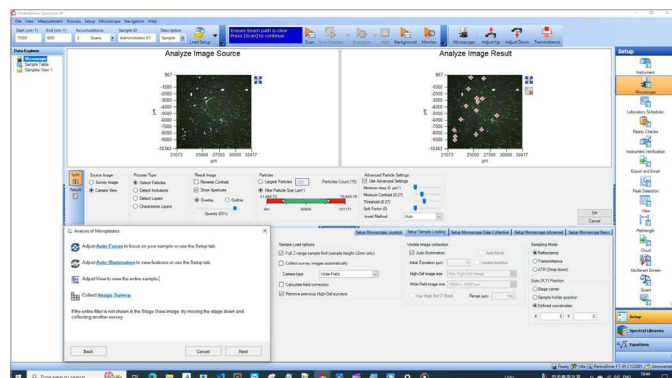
PerkinElmer Spectrum IR

File View Measurement Process Setup Microscope Navigation Help

Start (cm-1) End (cm-1) Accumulations Sample ID Description
7000 600 2 Scans Administrator 01 Sample

Load Setup

Ensure beam path is clear
Press [Scan] to continue

Scan Scan Preview Simulation Halt Background Monitor Microscope Adjust Up Adjust Down Transmittance

Data Explorer
Microscope
Sample Table
Samples View 1

Analyze Image Source

Analyze Image Result

µm

21073 25000 27500 30000 32417

Setup

Instrument
Microscope
Laboratory Scheduler
Ready Checks
Instrument Verification
Export and Email
Peak Detection
View
Plastic
Cloud
Additional Screen
Quant
Setup
Spectral Libraries
Equations

Source Image
Survey Image
Camera View

Process Type
Detect Particles
Detect Inclusions
Detect Layers
Characterize Layers

Result Image
Reverse Contrast
Show Apertures
Overlay
Outline
Opacity (50%)

Particles
Largest Particles
Filter Particle Size (µm²)
Particles Count (15)

Advanced Particle Settings
Use Advanced Settings
Minimum Area (µm²)
Minimum Contrast (0.27)
Threshold (0.57)
Split Factor (0)
Invert Method Auto

OK
Cancel

Analysis of Microplastics

Adjust Auto Focus to focus on your sample or use the Setup tab.

Adjust Auto Illumination to view features or use the Setup tab.

Adjust View to view the entire sample.

Collect Image Survey.

If the entire filter is not shown in the Stage View image, try moving the stage down and collecting another survey.

Back Cancel Next

Setup Microscope Joystick Setup Sample Loading Setup Microscope Data Collection Setup Microscope Advanced Setup Microscope Basic

Sample Load options
Full 2-range sample find (sample height ~2mm only)
Collect survey images automatically
Camera type Wide-Field
Calculate field correction
Remove previous High-Def surveys

Visible image collection
Auto illumination
Auto focus
Initial Z position (µm)
Inverted position
High-Def image size
Wide-Field image size
Use High-Def Z Stack
Range (µm)

Sampling Mode
Reflectance
Transmittance
ATR (Drop-down)

Gold (ATR) Position
Stage center
Sample holder position
Defined coordinates
X Y

Type here to search

Ready